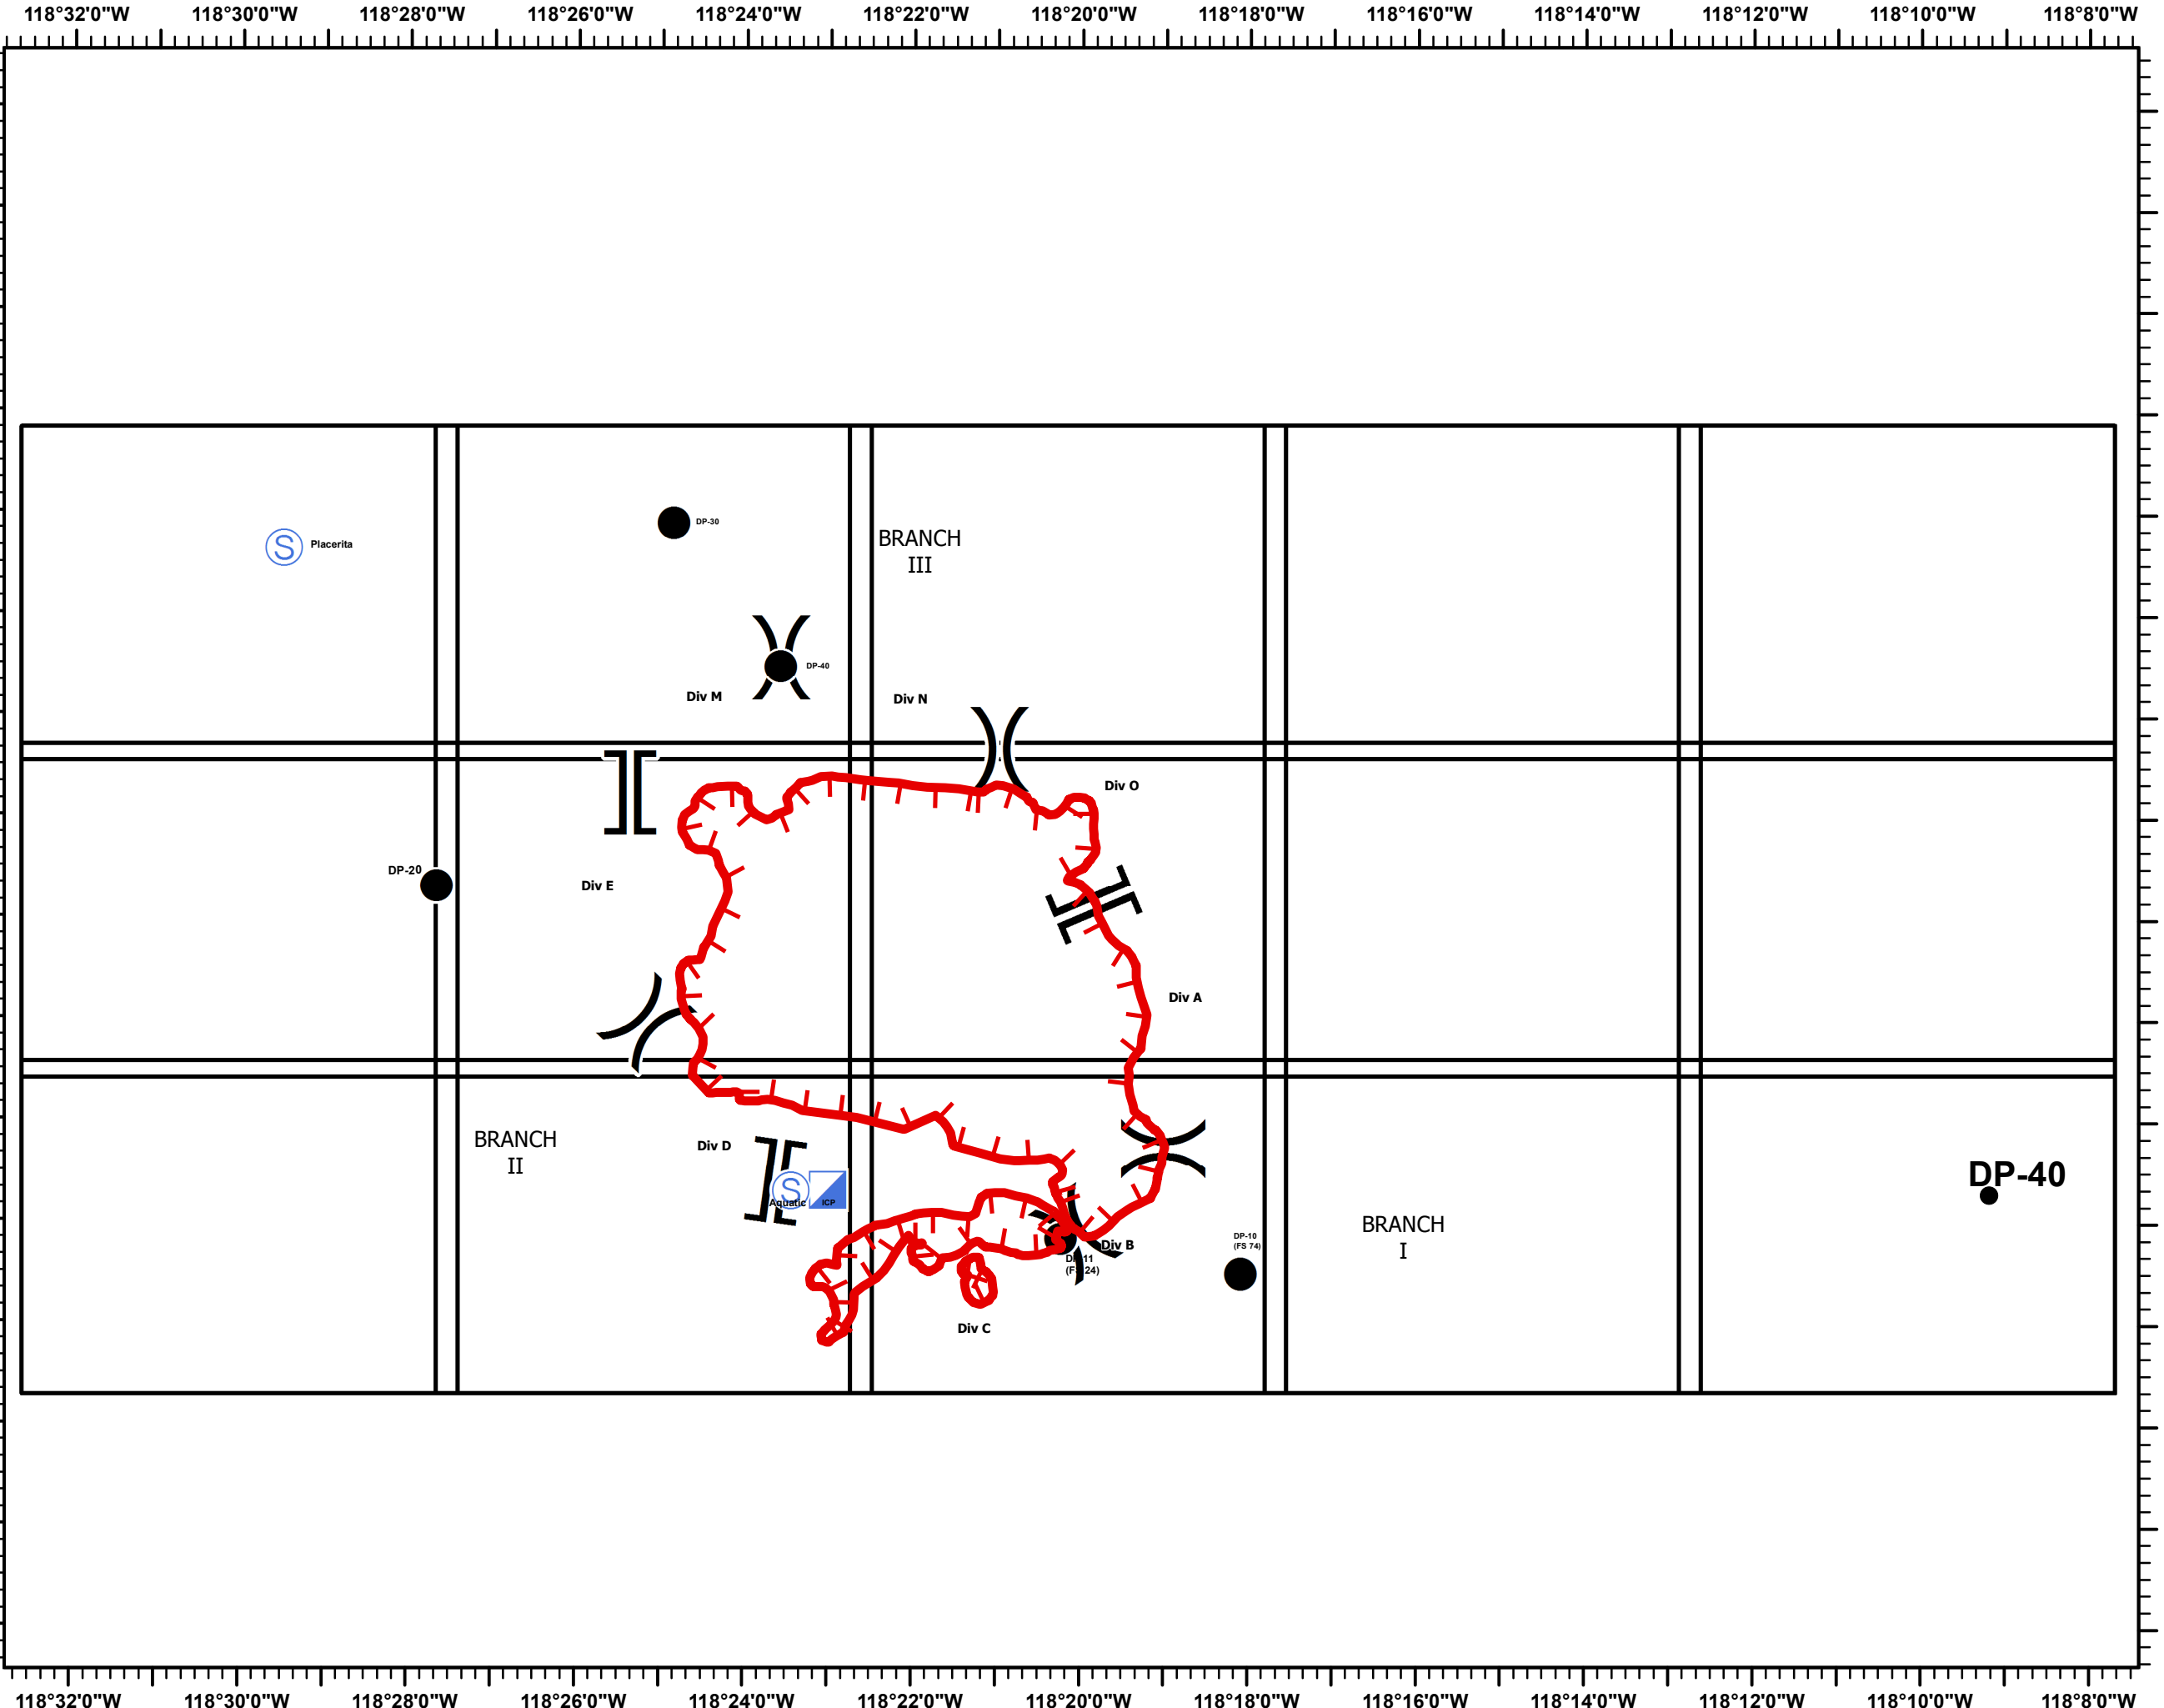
118°32'0"W 118°30'0"W 118°28'0"W 118°26'0"W 118°24'0"W 118°22'0"W 118°20'0"W 118°18'0"W 118°16'0"W 118°14'0"W 118°12'0"W 118°10'0"W 118°8'0"W

Placerita

DP-30

BRANCH
III

DP-40

Div M

Div N

Div O

DP-20

Div E

Div A

BRANCH
II

Div D

Aquatic ICP

DP-40

BRANCH
I

DP-10
(FS 74)

Div B

DP-11
(FS 24)

Div C

118°32'0"W 118°30'0"W 118°28'0"W 118°26'0"W 118°24'0"W 118°22'0"W 118°20'0"W 118°18'0"W 118°16'0"W 118°14'0"W 118°12'0"W 118°10'0"W 118°8'0"W